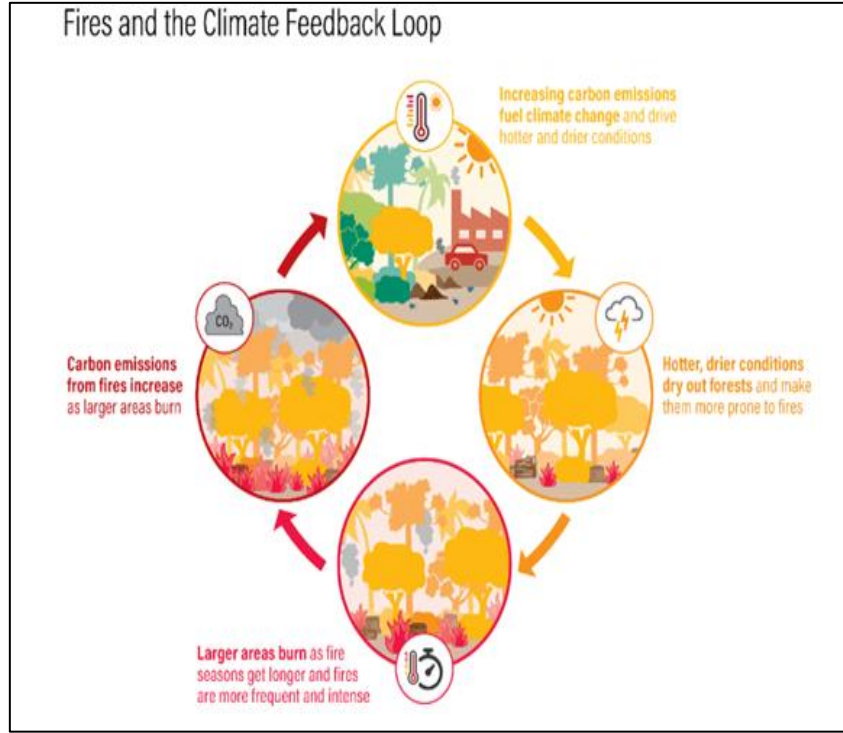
Fires and the Climate Feedback Loop

**Increasing carbon emissions fuel climate change** and drive hotter and drier conditions

$CO_2$

**Carbon emissions from fires increase** as larger areas burn

**Hotter, drier conditions dry out forests** and make them more prone to fires

**Larger areas burn** as fire seasons get longer and fires are more frequent and intense